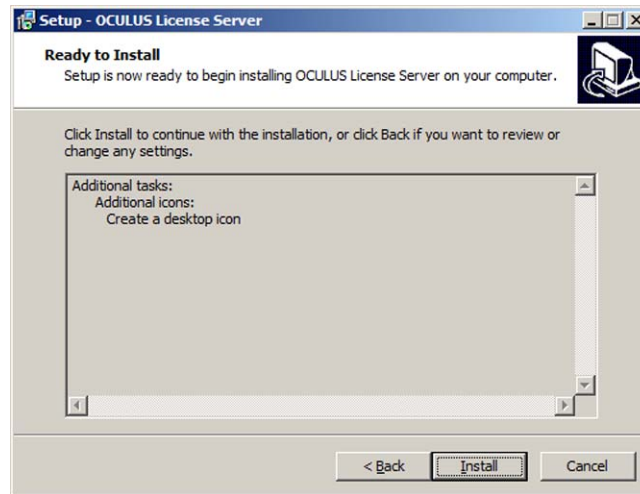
Setup - OCULUS License Server

Ready to Install
Setup is now ready to begin installing OCULUS License Server on your computer.

Click Install to continue with the installation, or click Back if you want to review or change any settings.

Additional tasks:
Additional icons:
Create a desktop icon

< Back
Install
Cancel